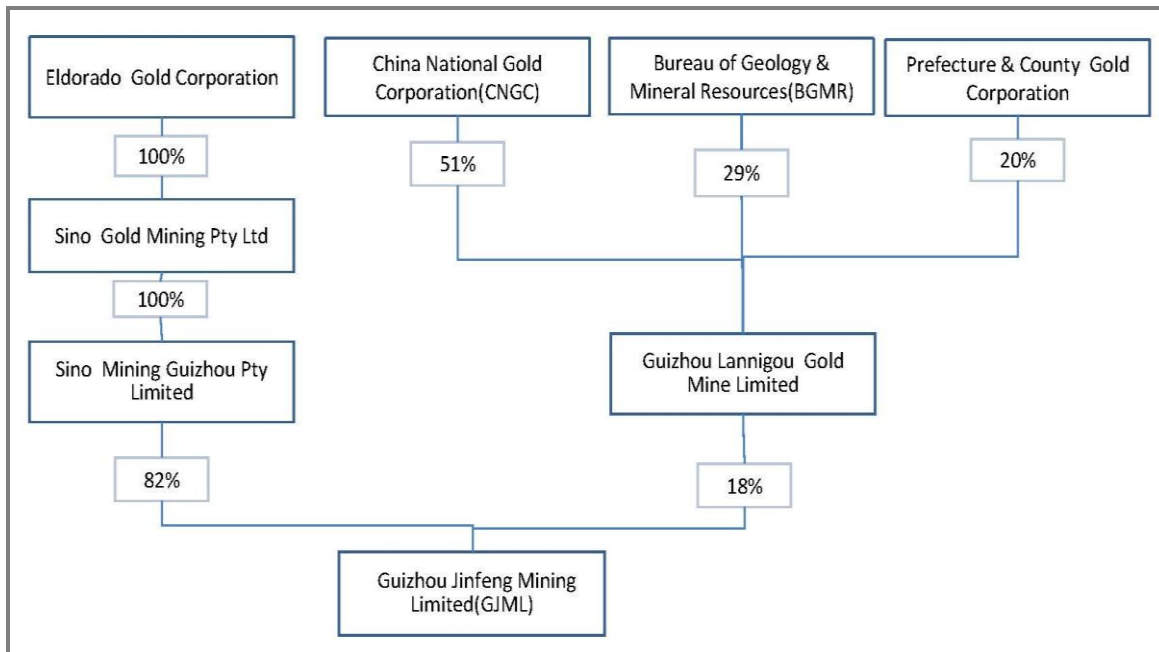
Eldorado Gold Corporation

100%

Sino Gold Mining Pty Ltd

100%

Sino Mining Guizhou Pty Limited

82%

China National Gold Corporation(CNGC)

51%

Bureau of Geology & Mineral Resources(BGMR)

29%

Prefecture & County Gold Corporation

20%

Guizhou Lannigou Gold Mine Limited

18%

Guizhou Jinfeng Mining Limited(GJML)